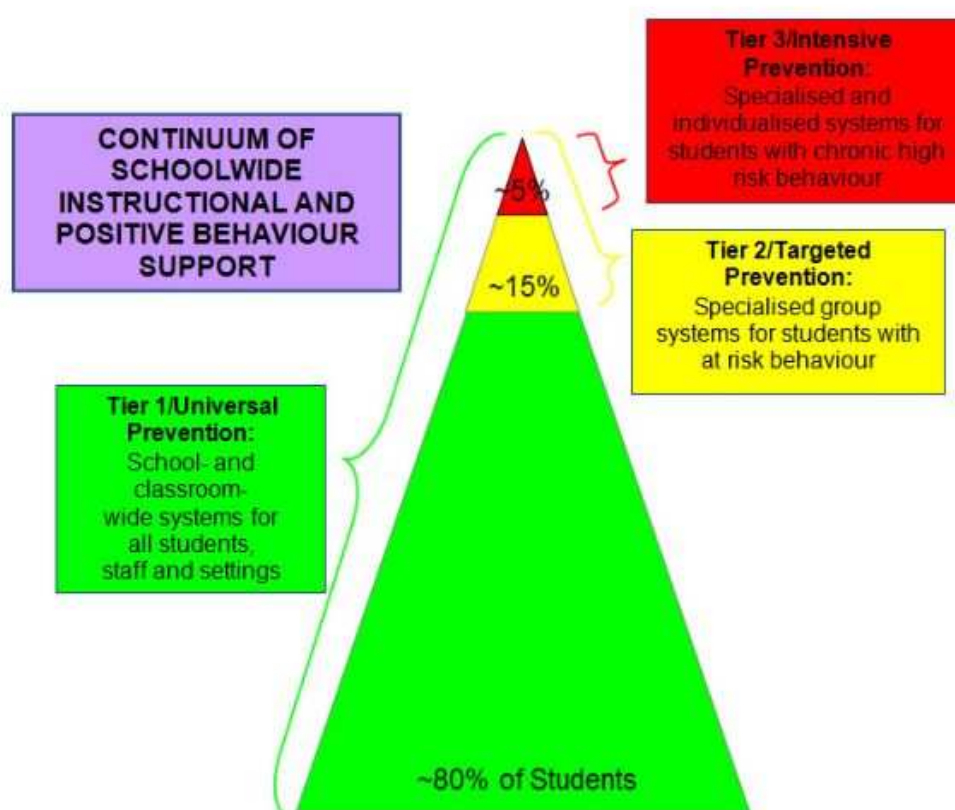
CONTINUUM OF SCHOOLWIDE INSTRUCTIONAL AND POSITIVE BEHAVIOUR SUPPORT

Tier 3/Intensive Prevention:
Specialised and individualised systems for students with chronic high risk behaviour

~5%

Tier 2/Targeted Prevention:
Specialised group systems for students with at risk behaviour

~15%

Tier 1/Universal Prevention:
School- and classroom-wide systems for all students, staff and settings

~80% of Students